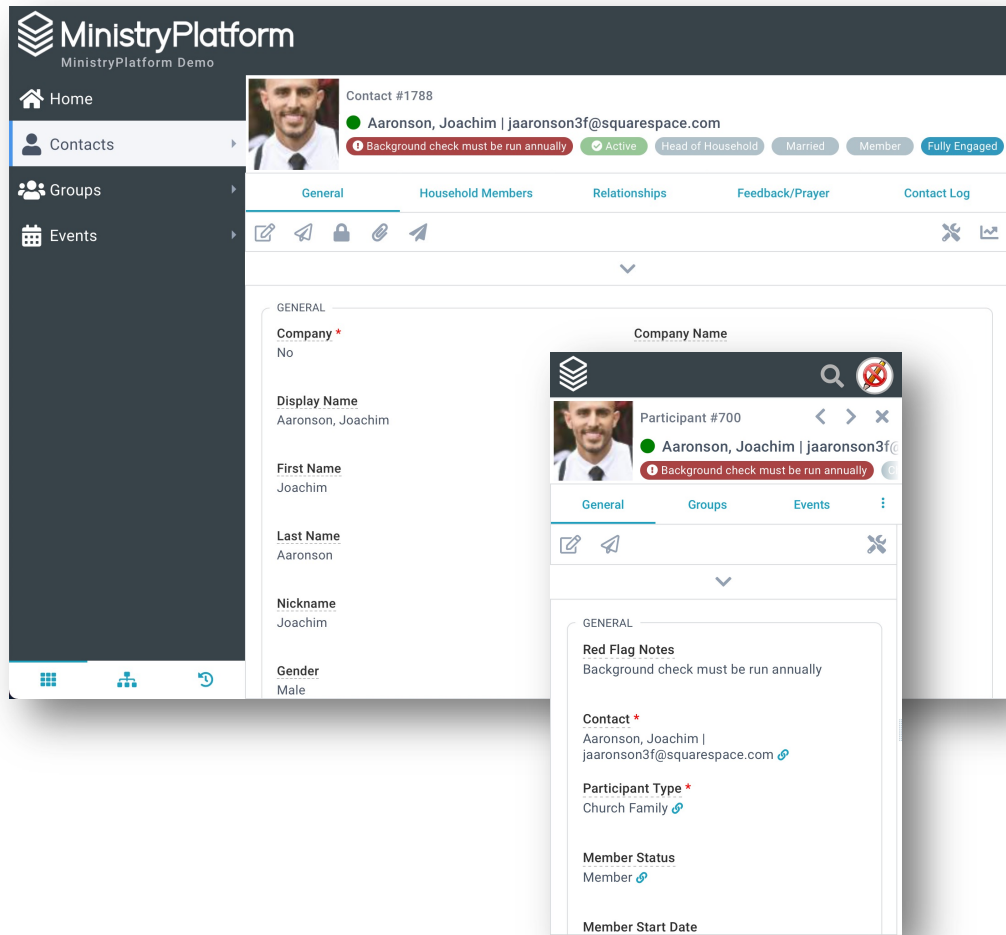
MinistryPlatform
MinistryPlatform Demo

Home
Contacts
Groups
Events

Contact #1788
Aaronson, Joachim | jaaronson3f@squarespace.com
Background check must be run annually
Active
Head of Household
Married
Member
Fully Engaged

General
Household Members
Relationships
Feedback/Prayer
Contact Log

GENERAL
Company *
No

Company Name

Display Name
Aaronson, Joachim

First Name
Joachim

Last Name
Aaronson

Nickname
Joachim

Gender
Male

Participant #700
Aaronson, Joachim | jaaronson3f@
Background check must be run annually

General
Groups
Events

GENERAL
Red Flag Notes
Background check must be run annually

Contact *
Aaronson, Joachim | jaaronson3f@squarespace.com

Participant Type *
Church Family

Member Status
Member

Member Start Date